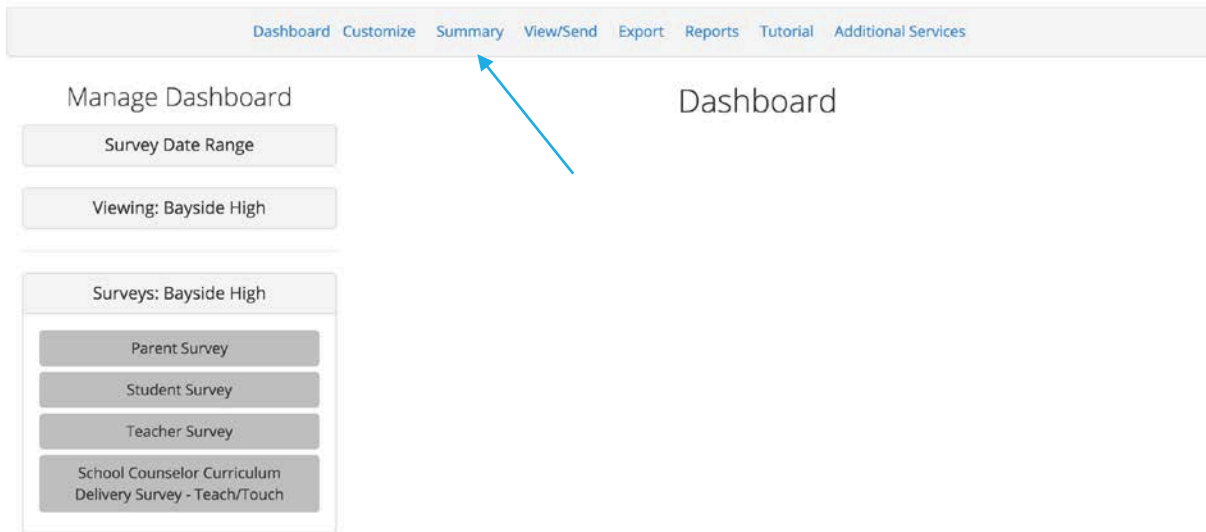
Dashboard Customize Summary View/Send Export Reports Tutorial Additional Services

Manage Dashboard

Survey Date Range

Viewing: Bayside High

Surveys: Bayside High

Parent Survey

Student Survey

Teacher Survey

School Counselor Curriculum Delivery Survey - Teach/Touch

Dashboard